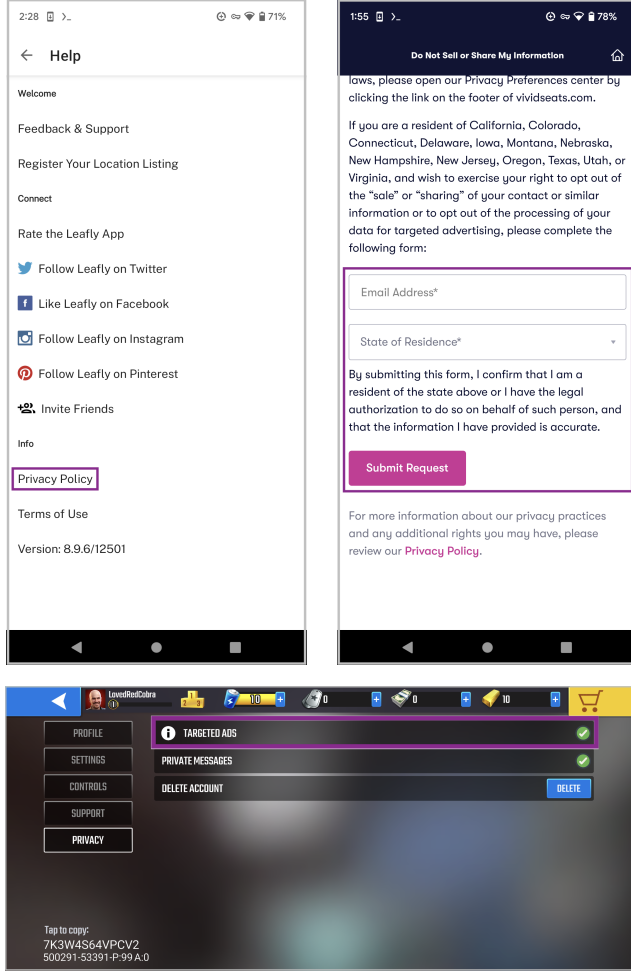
2:28 71%

← Help

Welcome

Feedback & Support

Register Your Location Listing

Connect

Rate the Leafly App

Follow Leafly on Twitter

Like Leafly on Facebook

Follow Leafly on Instagram

Follow Leafly on Pinterest

Invite Friends

Info

Privacy Policy

Terms of Use

Version: 8.9.6/12501

1:55 78%

Do Not Sell or Share My Information

laws, please open our Privacy Preferences center by clicking the link on the footer of vividseats.com.

If you are a resident of California, Colorado, Connecticut, Delaware, Iowa, Montana, Nebraska, New Hampshire, New Jersey, Oregon, Texas, Utah, or Virginia, and wish to exercise your right to opt out of the "sale" or "sharing" of your contact or similar information or to opt out of the processing of your data for targeted advertising, please complete the following form:

Email Address*

State of Residence*

By submitting this form, I confirm that I am a resident of the state above or I have the legal authorization to do so on behalf of such person, and that the information I have provided is accurate.

Submit Request

For more information about our privacy practices and any additional rights you may have, please review our Privacy Policy.

LovedRedCobra
11
10
0
0
10

PROFILE
SETTINGS
CONTROLS
SUPPORT
PRIVACY

TARGETED ADS
PRIVATE MESSAGES
DELETE ACCOUNT
DELETE

Tap to copy:
7K3W4S64VPCV2
500291-53391-P:99 A:0